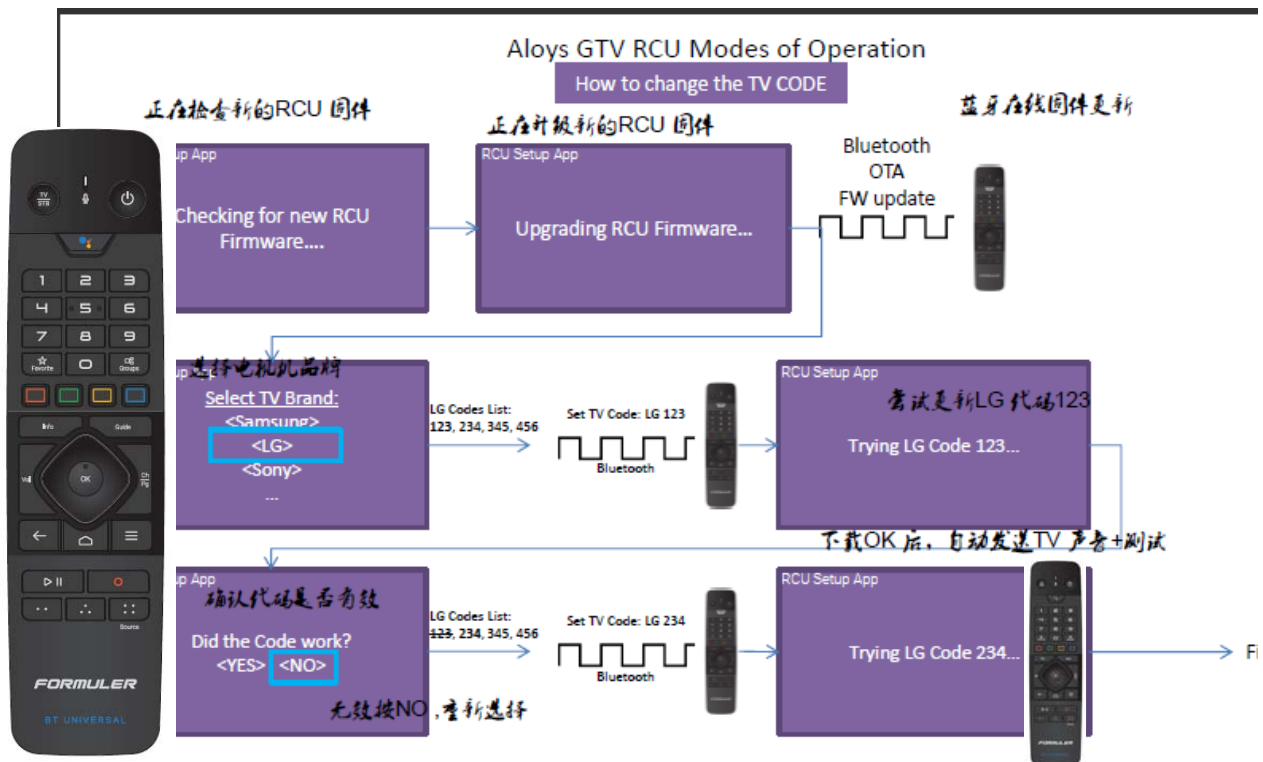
Aloys GTV RCU Modes of Operation

How to change the TV CODE

正在检查新的RCU 固件

正在升级新的RCU 固件

蓝牙在线固件更新

up App

Checking for new RCU Firmware....

RCU Setup App

Upgrading RCU Firmware...

Bluetooth OTA FW update

TV STB

1 2 3 4 5 6 7 8 9 0

Favorite

Groups

Info

Guide

Vol

OK

CH

Source

FORMULER

BT UNIVERSAL

选择电视机品牌

up App

Select TV Brand:
<Samsung>
<LG>
<Sony>
...

LG Codes List:
123, 234, 345, 456

Set TV Code: LG 123

Bluetooth

RCU Setup App

尝试更新LG 代码123

Trying LG Code 123...

下载OK 后，自动发送TV 声音+测试

确认代码是否有效

p App

Did the Code work?
<YES> <NO>

LG Codes List:
123, 234, 345, 456

Set TV Code: LG 234

Bluetooth

RCU Setup App

Trying LG Code 234...

无效按NO，重新选择

Fi